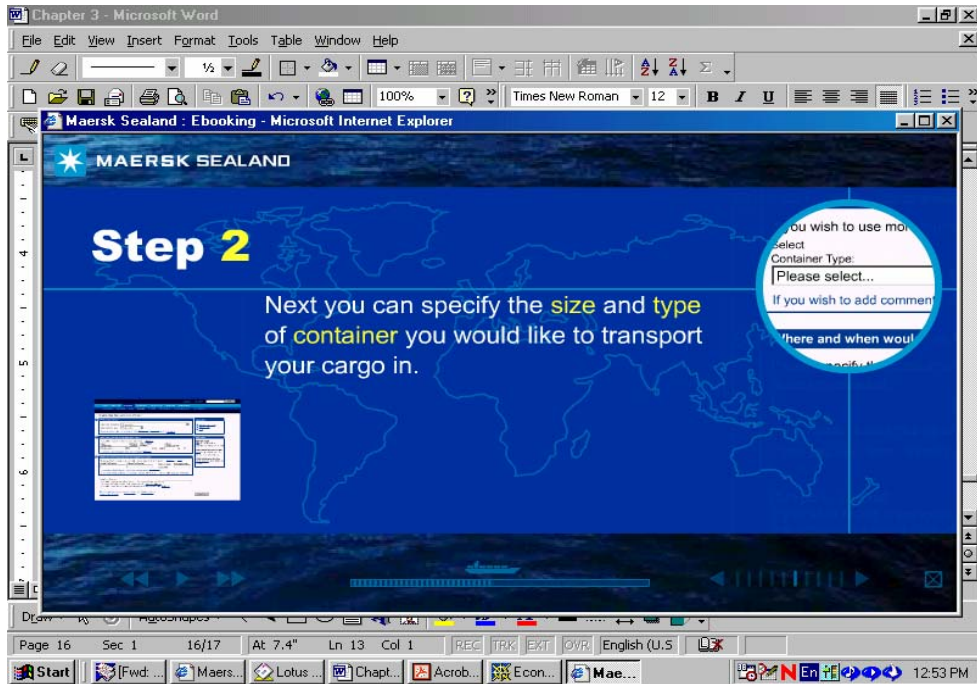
Chapter 3 - Microsoft Word

File Edit View Insert Format Tools Table Window Help

½

100%

Times New Roman 12 B I U

Maersk Sealand : Ebooking - Microsoft Internet Explorer

MAERSK SEALAND

Step 2

Next you can specify the size and type of container you would like to transport your cargo in.

ou wish to use mo
elect
Container Type:
Please select...
If you wish to add commen
here and when woul

Draw AutoShapes

Page 16 Sec 1 16/17 At 7.4" Ln 13 Col 1 REC TRK EXT OVR English (U.S

Start [Fwd: ... Maers... Lotus ... Chapt... Acrob... Econ... Mae... 12:53 PM